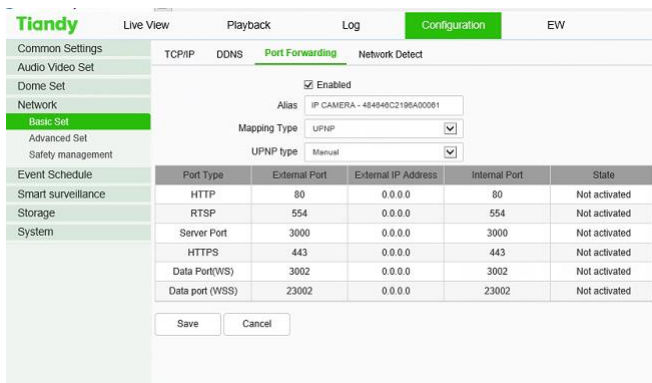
Tiandy
Live View
Playback
Log
Configuration
EW

Common Settings
Audio Video Set
Dome Set
Network
Basic Set
Advanced Set
Safety management
Event Schedule
Smart surveillance
Storage
System

TCP/IP
DDNS
Port Forwarding
Network Detect

Enabled
Alias IP CAMERA - 484646C2196A00061
Mapping Type UPNP
UPNP type Manual

| Port Type | External Port | External IP Address | Internal Port | State |
|---|---|---|---|---|
| HTTP | 80 | 0.0.0.0 | 80 | Not activated |
| RTSP | 554 | 0.0.0.0 | 554 | Not activated |
| Server Port | 3000 | 0.0.0.0 | 3000 | Not activated |
| HTTPS | 443 | 0.0.0.0 | 443 | Not activated |
| Data Port(WS) | 3002 | 0.0.0.0 | 3002 | Not activated |
| Data port (WSS) | 23002 | 0.0.0.0 | 23002 | Not activated |

Save
Cancel